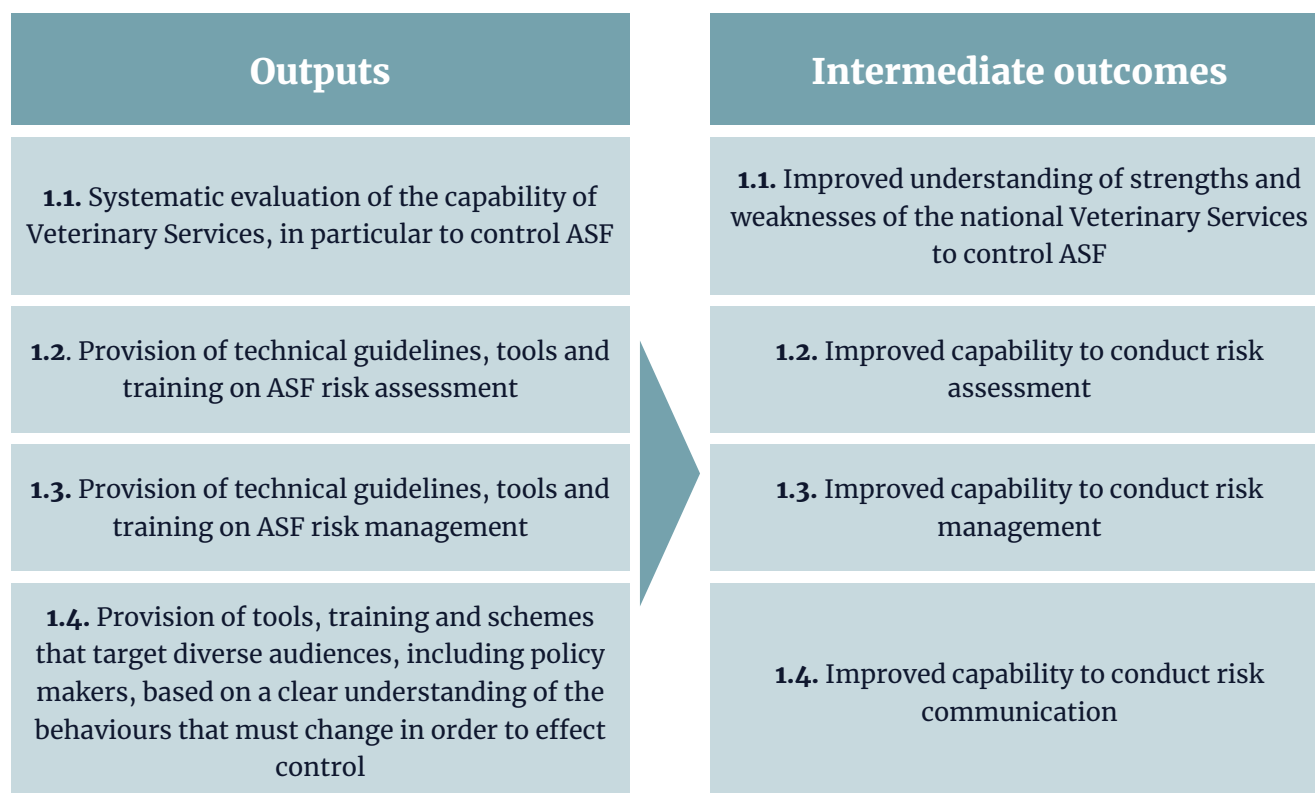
Outputs

1.1. Systematic evaluation of the capability of Veterinary Services, in particular to control ASF

1.2. Provision of technical guidelines, tools and training on ASF risk assessment

1.3. Provision of technical guidelines, tools and training on ASF risk management

1.4. Provision of tools, training and schemes that target diverse audiences, including policy makers, based on a clear understanding of the behaviours that must change in order to effect control

Intermediate outcomes

1.1. Improved understanding of strengths and weaknesses of the national Veterinary Services to control ASF

1.2. Improved capability to conduct risk assessment

1.3. Improved capability to conduct risk management

1.4. Improved capability to conduct risk communication